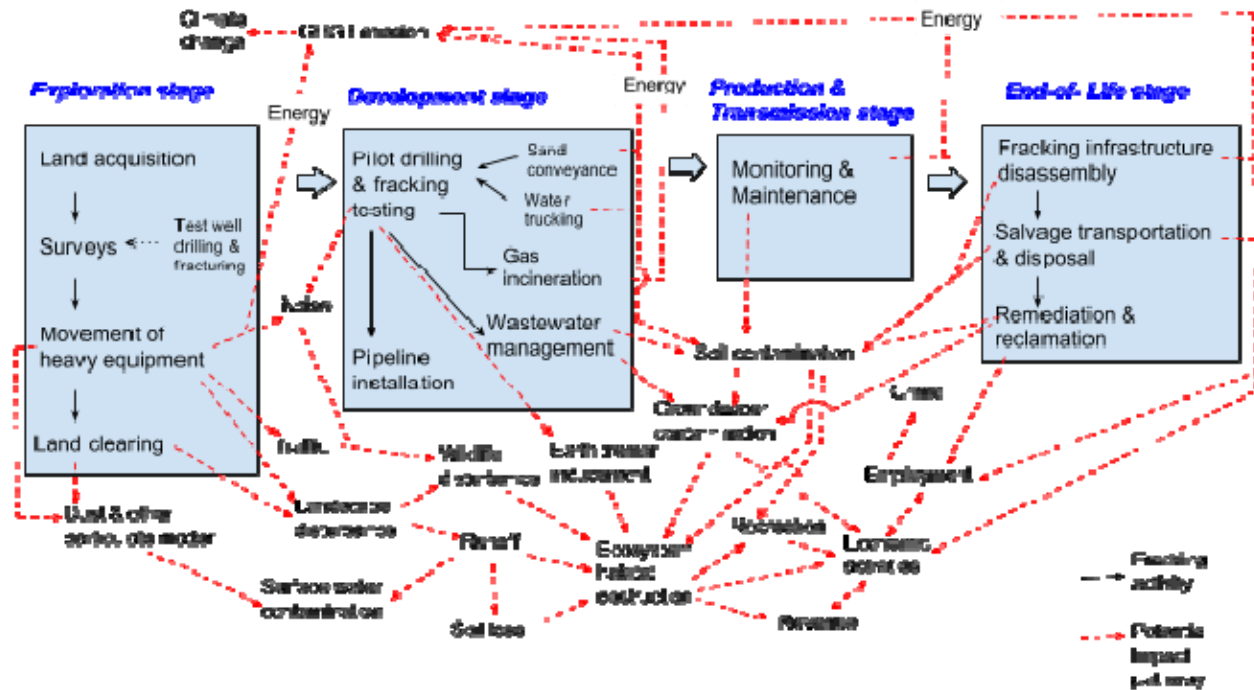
Climate change

GHG emission

Energy

Energy

Energy

Exploration stage

Development stage

Production & Transmission stage

End-of- Life stage

Land acquisition

Surveys

Test well drilling & fracturing

Movement of heavy equipment

Land clearing

Pilot drilling & fracking testing

Sand conveyance

Water trucking

Gas incineration

Wastewater management

Pipeline installation

Monitoring & Maintenance

Fracking infrastructure disassembly

Salvage transportation & disposal

Remediation & reclamation

Noise

Traffic

Wildlife disturbance

Earth tremor inducement

Landscape disturbance

Dust & other particulate matter

Runoff

Surface water contamination

Soil loss

Soil contamination

Groundwater contamination

Ecosystem/ habitat destruction

Recreation

Revenue

Taxes

Employment

Economic activities

Fracking activity

Potential impact pathway